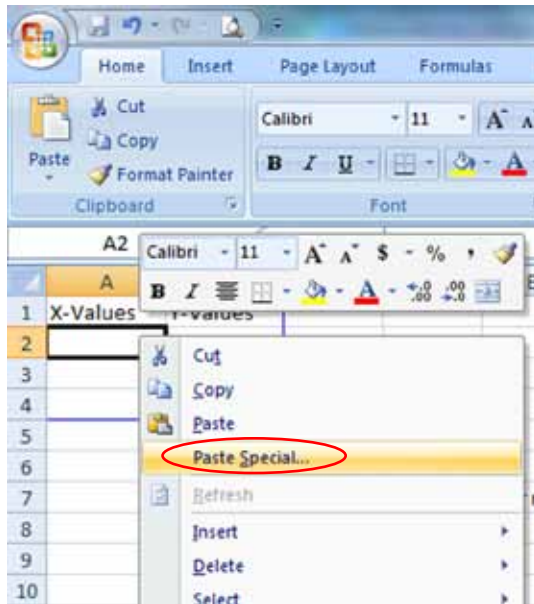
Home Insert Page Layout Formulas

Paste
Cut
Copy
Format Painter
Clipboard

Calibri 11
B I U
Font

A2
Calibri 11 A A $ % ,
B I

A
1 X-Values Y-Values
2
3
4
5
6
7
8
9
10

Cut
Copy
Paste
Paste Special...
Refresh
Insert
Delete
Select